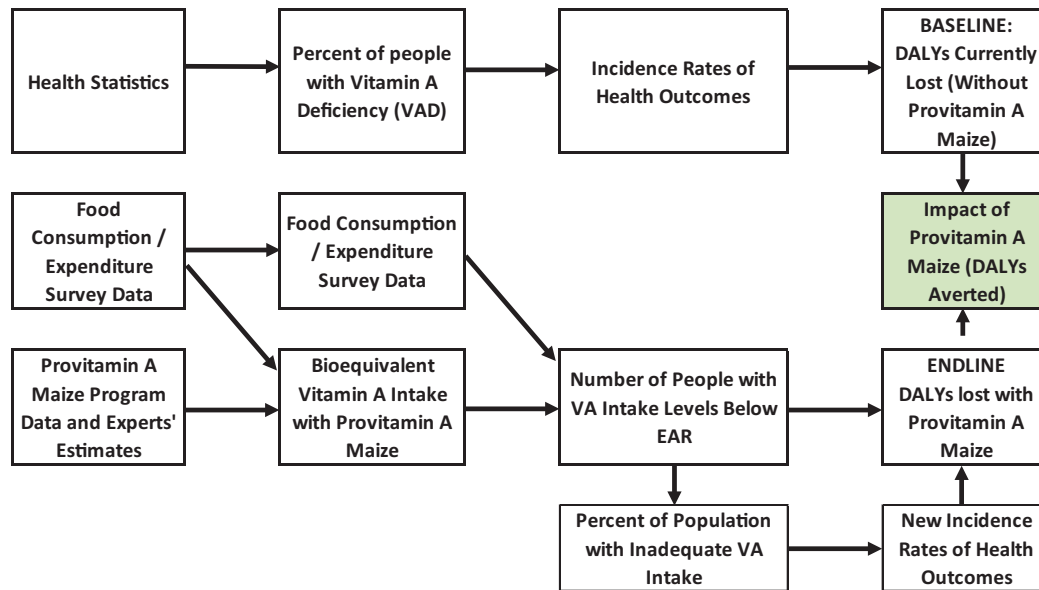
Health Statistics

Percent of people with Vitamin A Deficiency (VAD)

Incidence Rates of Health Outcomes

BASELINE: DALYs Currently Lost (Without Provitamin A Maize)

Food Consumption / Expenditure Survey Data

Food Consumption / Expenditure Survey Data

Impact of Provitamin A Maize (DALYs Averted)

Provitamin A Maize Program Data and Experts' Estimates

Bioequivalent Vitamin A Intake with Provitamin A Maize

Number of People with VA Intake Levels Below EAR

ENDLINE DALYs lost with Provitamin A Maize

Percent of Population with Inadequate VA Intake

New Incidence Rates of Health Outcomes